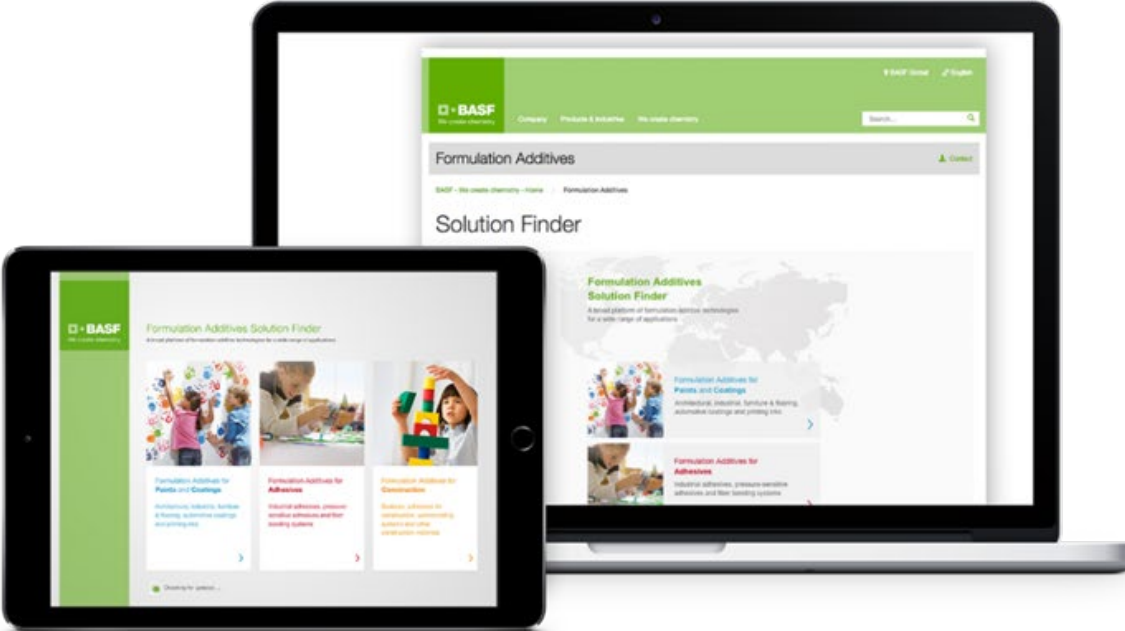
BASF Global English

BASF
We create chemistry

Company Products & Industries We create chemistry

Search...

Formulation Additives

Contact

BASF - We create chemistry - Home Formulation Additives

Solution Finder

Formulation Additives Solution Finder

A broad platform of formulation additive technologies for a wide range of applications

Formulation Additives for Paints and Coatings

Architectural, industrial, furniture & flooring, automotive coatings and printing inks

Formulation Additives for Adhesives

Industrial adhesives, pressure-sensitive adhesives and fiber bonding systems

BASF
We create chemistry

Formulation Additives Solution Finder

A broad platform of formulation additive technologies for a wide range of applications

Formulation Additives for Paints and Coatings

Architectural, industrial, furniture & flooring, automotive coatings and printing inks

Formulation Additives for Adhesives

Industrial adhesives, pressure sensitive adhesives and fiber bonding systems

Formulation Additives for Construction

Sealants, adhesives for construction, waterproofing systems and other construction materials

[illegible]